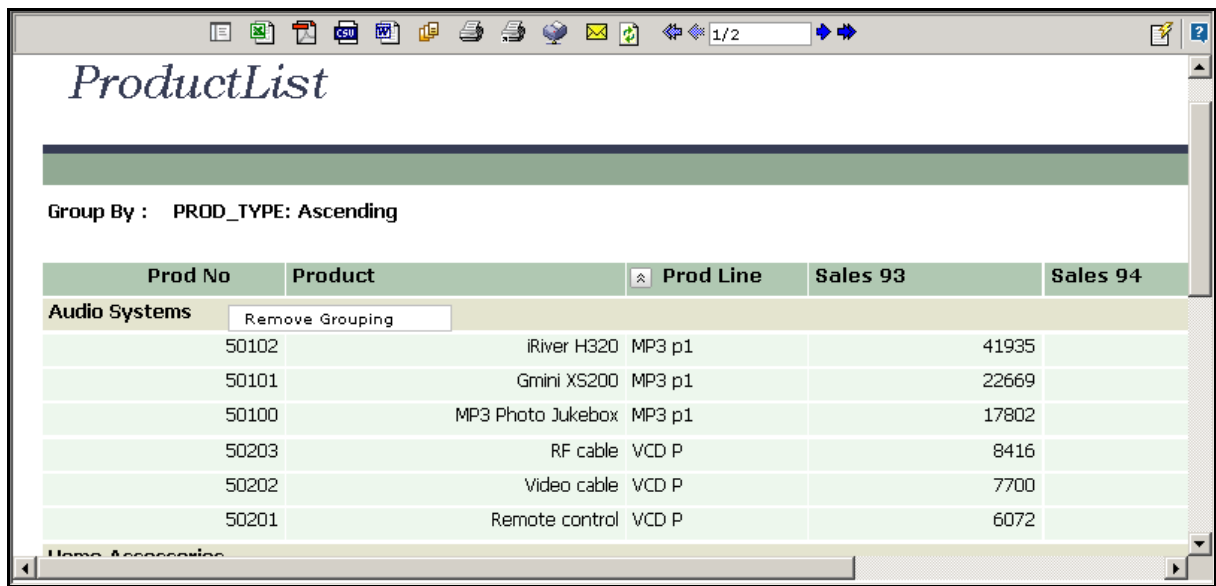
csv 1/2

ProductList

Group By : PROD_TYPE: Ascending

| Prod No | Product | Prod Line | Sales 93 | Sales 94 |
|---|---|---|---|---|
| Audio Systems | Remove Grouping | | | |
| 50102 | iRiver H320 | MP3 p1 | 41935 | |
| 50101 | Gmini XS200 | MP3 p1 | 22669 | |
| 50100 | MP3 Photo Jukebox | MP3 p1 | 17802 | |
| 50203 | RF cable | VCD P | 8416 | |
| 50202 | Video cable | VCD P | 7700 | |
| 50201 | Remote control | VCD P | 6072 | |

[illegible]